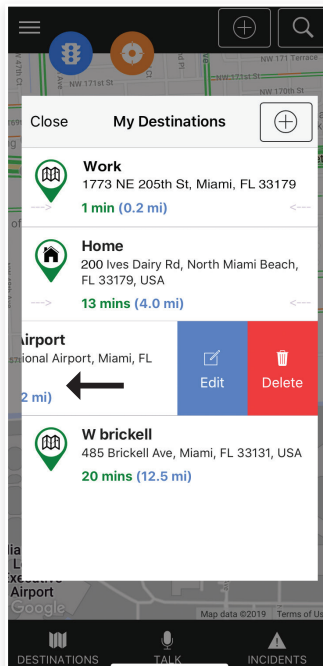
NW 171st St

NW 171 Terrace

NW 171st St

Close

My Destinations

Work

1773 NE 205th St, Miami, FL 33179

1 min (0.2 mi)

Home

200 Ives Dairy Rd, North Miami Beach, FL 33179, USA

13 mins (4.0 mi)

Airport

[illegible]ional Airport, Miami, FL

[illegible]2 mi)

Edit

Delete

W brickell

485 Brickell Ave, Miami, FL 33131, USA

20 mins (12.5 mi)

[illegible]ia

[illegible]n

Executive

Airport

Google

Map data ©2019 Terms of Us

DESTINATIONS

TALK

INCIDENTS